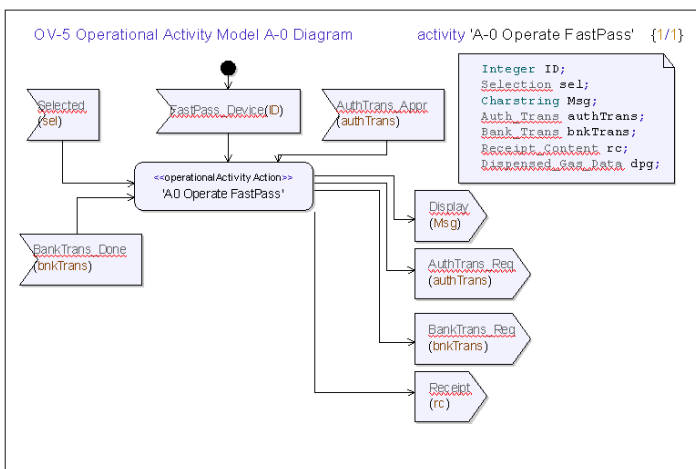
OV-5 Operational Activity Model A-0 Diagram

activity 'A-0 Operate FastPass' {1/1}

Integer ID;
Selection sel;
Charstring Msg;
Auth_Trans authTrans;
Bank_Trans bnkTrans;
Receipt_Content rc;
Dispensed_Gas_Data dpg;

Selected
(sel)

FastPass_Device(ID)

AuthTrans_Appr
(authTrans)

<<operationalActivity Action>>
'A0 Operate FastPass'

BankTrans_Done
(bnkTrans)

Display
(Msg)

AuthTrans_Req
(authTrans)

BankTrans_Req
(bnkTrans)

Receipt
(rc)